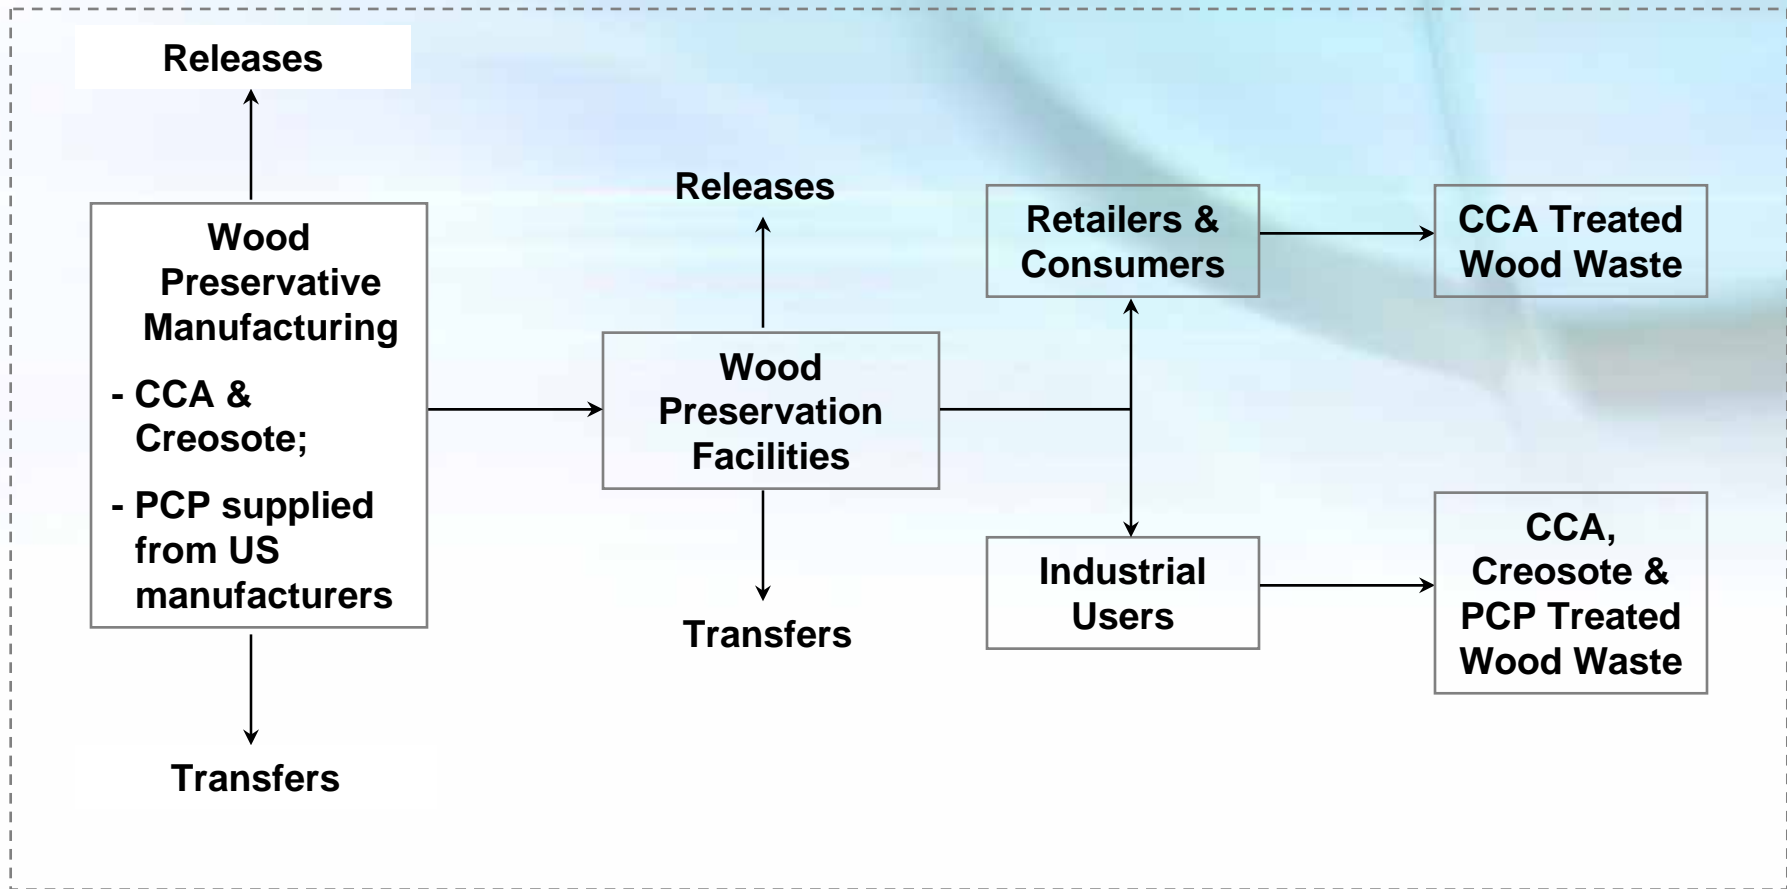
Releases

Wood Preservative Manufacturing

- CCA & Creosote;

- PCP supplied from US manufacturers

Transfers

Releases

Wood Preservation Facilities

Transfers

Retailers & Consumers

Industrial Users

CCA Treated Wood Waste

CCA, Creosote & PCP Treated Wood Waste